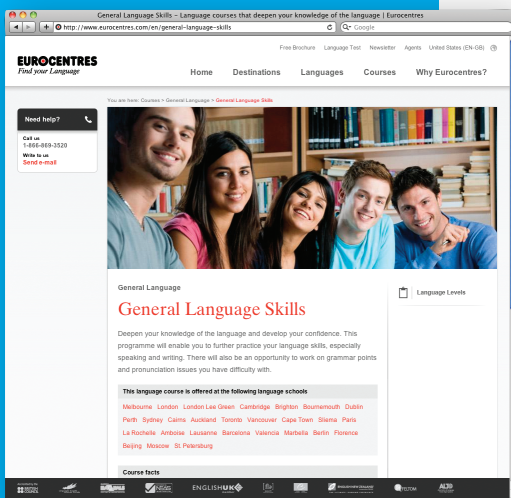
General Language Skills – Language courses that deepen your knowledge of the language | Eurocentres

http://www.eurocentres.com/en/general-language-skills

Google

Free Brochure Language Test Newsletter Agents United States (EN-GB)

EUROCENTRES
Find your Language

Home Destinations Languages Courses Why Eurocentres?

Need help?

Call us
1-866-869-3520

Write to us
Send e-mail

You are here: Courses > General Language > General Language Skills

General Language

General Language Skills

Deepen your knowledge of the language and develop your confidence. This programme will enable you to further practice your language skills, especially speaking and writing. There will also be an opportunity to work on grammar points and pronunciation issues you have difficulty with.

Language Levels

This language course is offered at the following language schools

Melbourne London London Lee Green Cambridge Brighton Bournemouth Dublin Perth Sydney Cairns Auckland Toronto Vancouver Cape Town Sliema Paris La Rochelle Amboise Lausanne Barcelona Valencia Marbella Berlin Florence Beijing Moscow St. Petersburg

Course facts

BRITISH COUNCIL ENGLISH UK